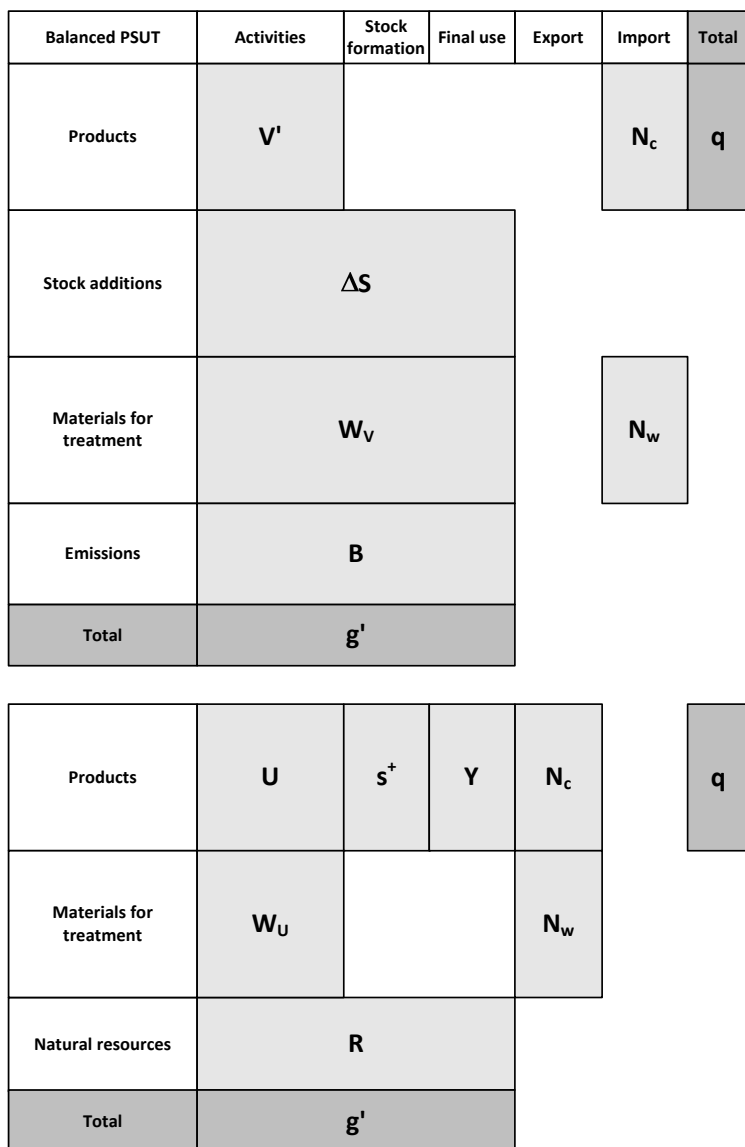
| Balanced PSUT | Activities | Stock formation | Final use | Export | Import | Total |
|---|---|---|---|---|---|---|
| Products | V' | | | | $N_c$ | q |
| Stock additions | $\Delta S$ | | | | | |
| Materials for treatment | $W_V$ | | | | $N_w$ | |
| Emissions | B | | | | | |
| Total | g' | | | | | |

| | | | | | |
|---|---|---|---|---|---|
| Products | U | $s^+$ | Y | $N_c$ | q |
| Materials for treatment | $W_U$ | | | $N_w$ | |
| Natural resources | R | | | | |
| Total | g' | | | | |